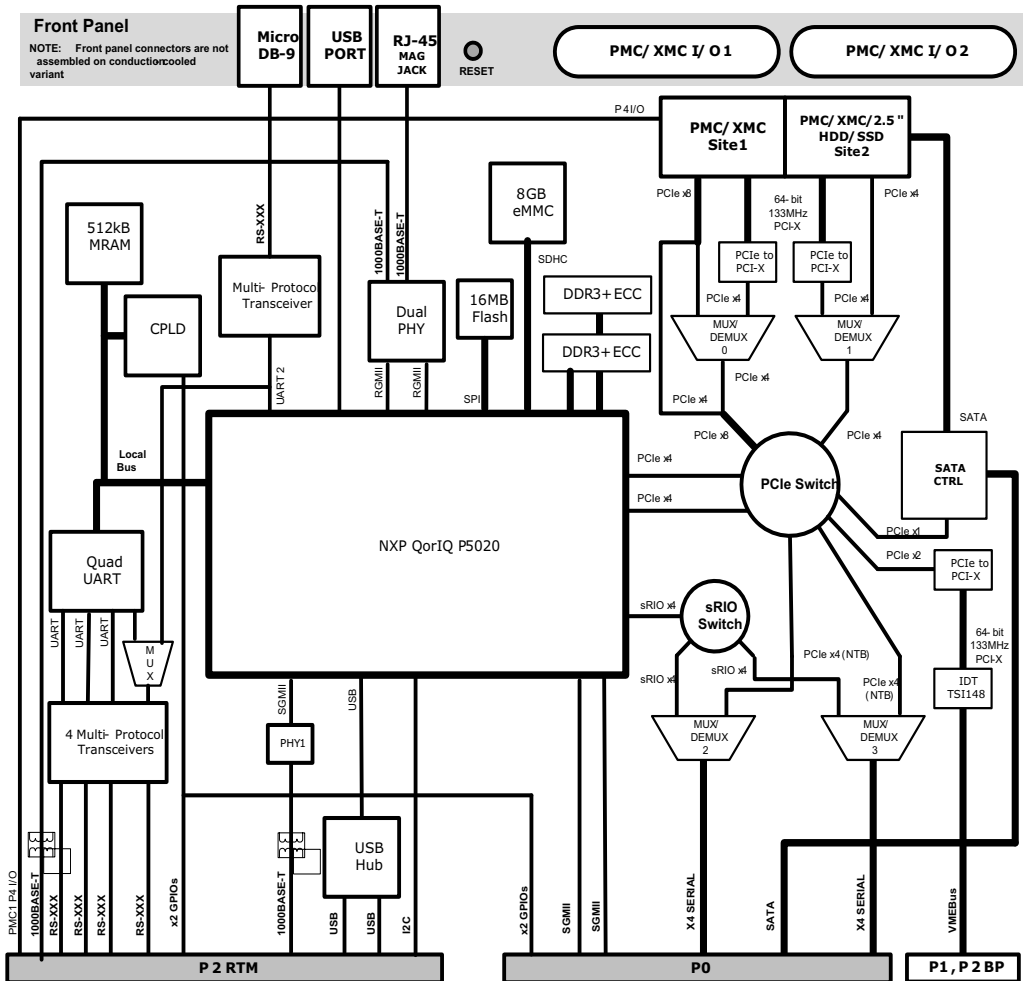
Front Panel
NOTE: Front panel connectors are not assembled on conduction-cooled variant

Micro DB-9

USB PORT

RJ-45 MAG JACK

RESET

PMC/ XMC I/ O 1

PMC/ XMC I/ O 2

P4 I/O

PMC/ XMC Site1

PMC/ XMC/2.5 " HDD/ SSD Site2

PCIe x8

64- bit 133MHz PCI-X

PCIe x4

PCIe to PCI-X

PCIe to PCI-X

PCIe x4

PCIe x4

MUX/ DEMUX 0

MUX/ DEMUX 1

PCIe x4

PCIe x4

PCIe x8

PCIe x4

SATA

8GB eMMC

SDHC

512kB MRAM

RS-XXX

Multi- Protocol Transceiver

1000BASE-T

1000BASE-T

Dual PHY

16MB Flash

DDR3+ECC

DDR3+ECC

CPLD

UART 2

RGMII

RGMII

SPI

Local Bus

PCIe x4

PCIe x4

PCIe Switch

SATA CTRL

PCIe x1

PCIe x2

PCIe to PCI-X

NXP QorIQ P5020

Quad UART

sRIO x4

sRIO Switch

64- bit 133MHz PCI-X

UART

UART

UART

M U X

sRIO x4

sRIO x4

PCIe x4 (NTB)

PCIe x4 (NTB)

IDT TSI148

SGMII

USB

4 Multi- Protocol Transceivers

PHY1

MUX/ DEMUX 2

MUX/ DEMUX 3

USB Hub

PMC1 P4 I/O

1000BASE-T

RS-XXX

RS-XXX

RS-XXX

x2 GPIOs

1000BASE-T

USB

USB

I2C

x2 GPIOs

SGMII

SGMII

X4 SERIAL

SATA

X4 SERIAL

VMEBus

P 2 RTM

P0

P1, P2 BP